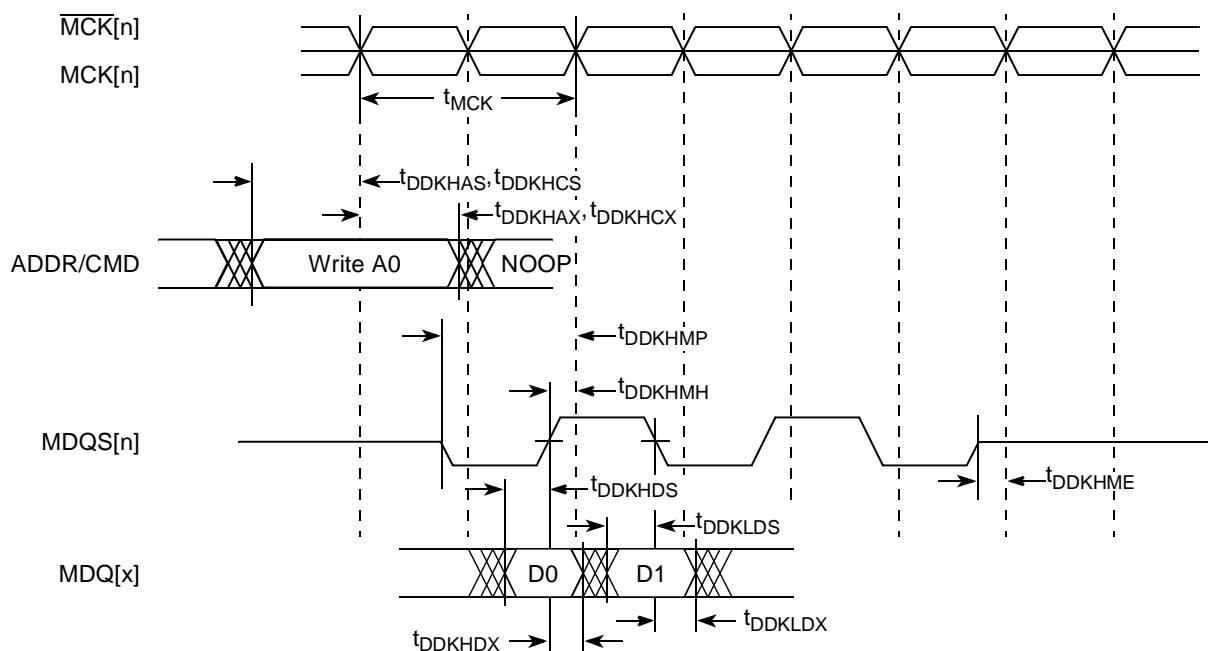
$\overline{MCK}$[n]
MCK[n]
$t_{MCK}$
$t_{DDKHAS}$, $t_{DDKHCS}$
$t_{DDKHAX}$, $t_{DDKHCX}$
ADDR/CMD
Write A0
NOOP
$t_{DDKHMP}$
$t_{DDKHMH}$
MDQS[n]
$t_{DDKHDS}$
$t_{DDKHME}$
$t_{DDKLDS}$
MDQ[x]
D0
D1
$t_{DDKHDX}$
$t_{DDKLDX}$